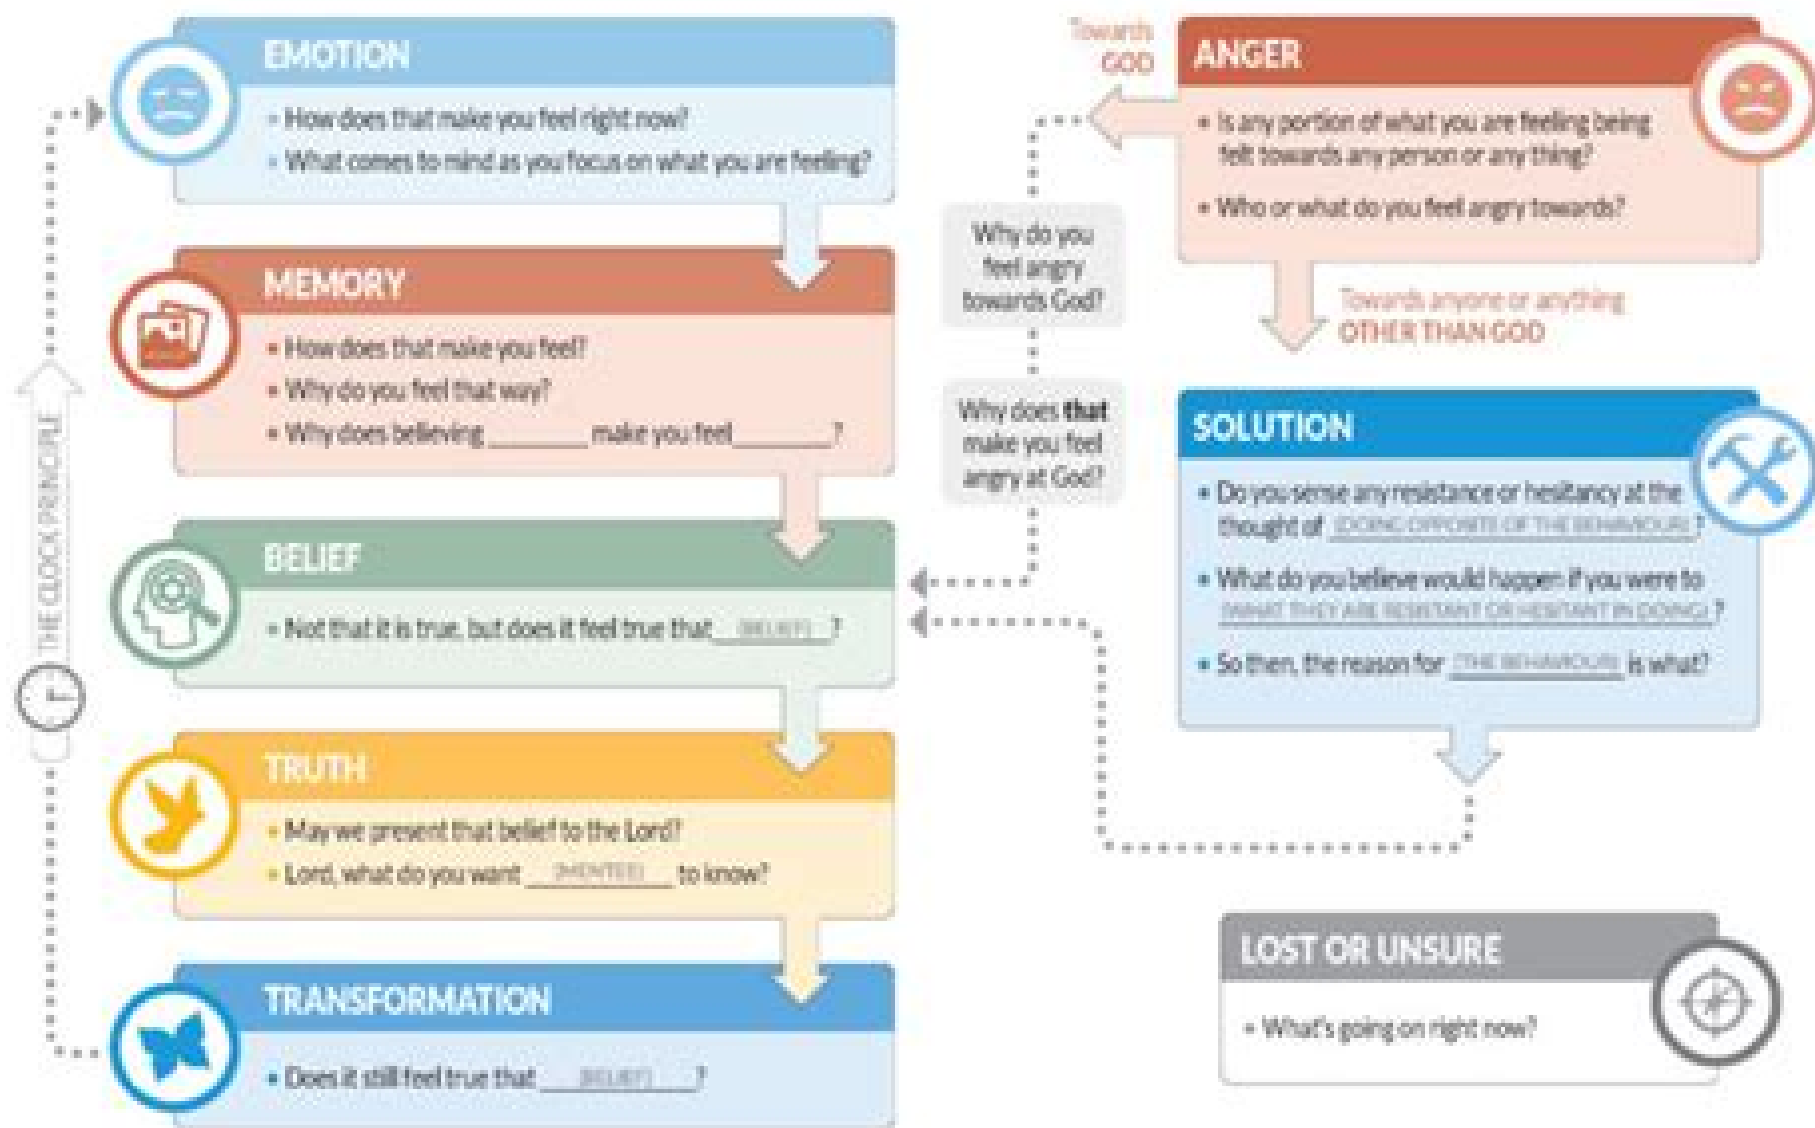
EMOTION

• How does that make you feel right now?
• What comes to mind as you focus on what you are feeling?

MEMORY

• How does that make you feel?
• Why do you feel that way?
• Why does believing ________ make you feel ________?

BELIEF

• Not that it is true, but does it feel true that (BELIEF)?

TRUTH

• May we present that belief to the Lord?
• Lord, what do you want (MENTEE) to know?

TRANSFORMATION

• Does it still feel true that (BELIEF)?

THE CLOCK PRINCIPLE

Towards GOD

ANGER

• Is any portion of what you are feeling being felt towards any person or any thing?
• Who or what do you feel angry towards?

Why do you feel angry towards God?

Why does that make you feel angry at God?

Towards anyone or anything OTHER THAN GOD

SOLUTION

• Do you sense any resistance or hesitancy at the thought of (DOING OPPOSITE OF THE BEHAVIOUR)?
• What do you believe would happen if you were to (WHAT THEY ARE RESISTANT OR HESITANT IN DOING)?
• So then, the reason for (THE BEHAVIOUR) is what?

LOST OR UNSURE

• What's going on right now?